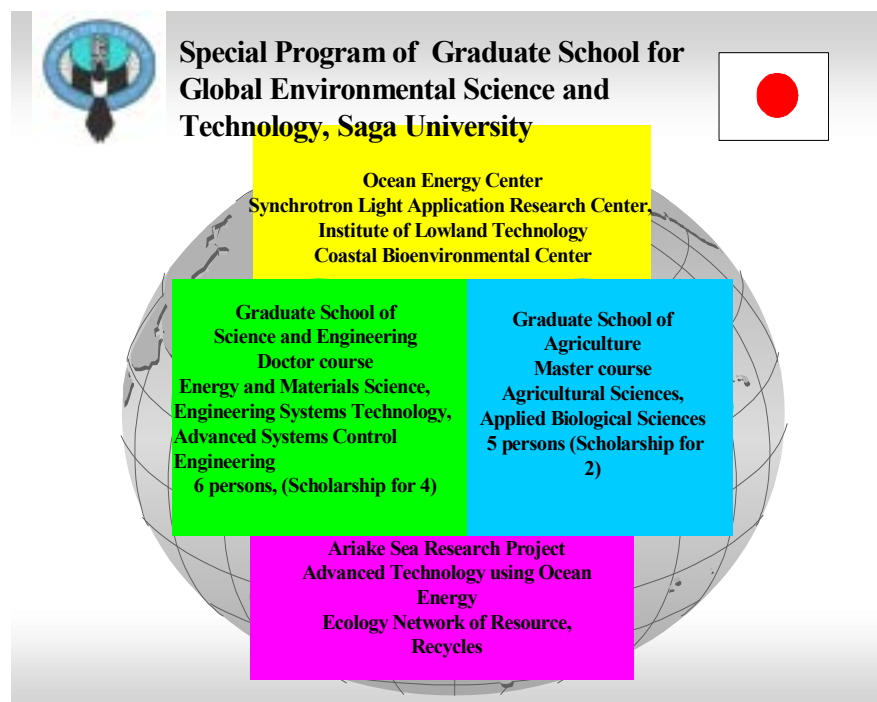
Special Program of Graduate School for Global Environmental Science and Technology, Saga University

Ocean Energy Center
Synchrotron Light Application Research Center,
Institute of Lowland Technology
Coastal Bioenvironmental Center

Graduate School of Science and Engineering
Doctor course
Energy and Materials Science,
Engineering Systems Technology,
Advanced Systems Control Engineering
6 persons, (Scholarship for 4)

Graduate School of Agriculture
Master course
Agricultural Sciences,
Applied Biological Sciences
5 persons (Scholarship for 2)

Ariake Sea Research Project
Advanced Technology using Ocean Energy
Ecology Network of Resource, Recycles